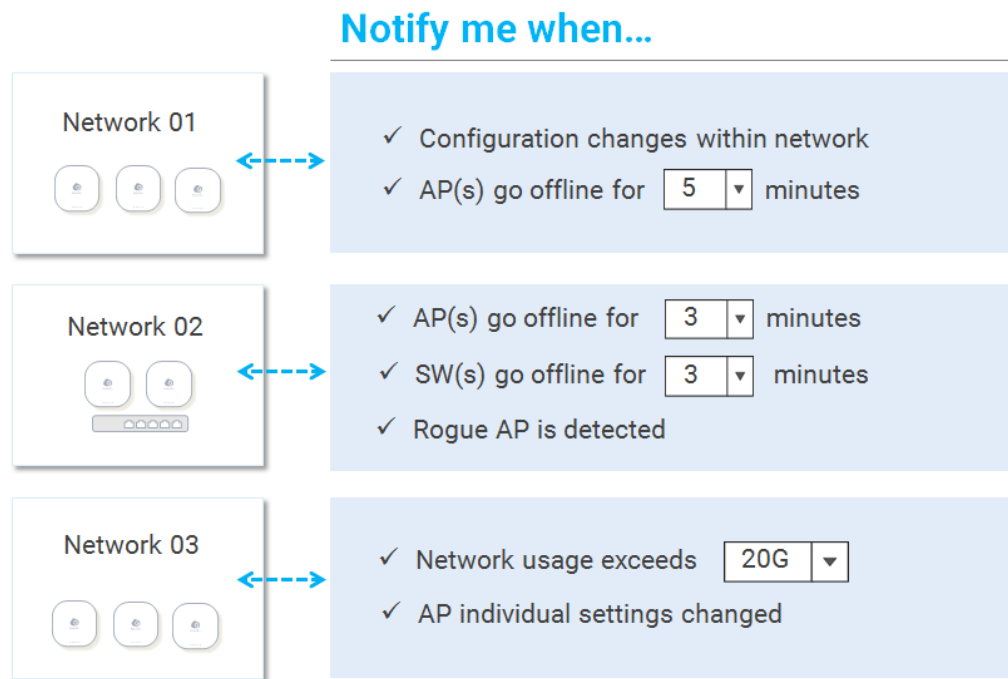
Notify me when...

Network 01

✓ Configuration changes within network
✓ AP(s) go offline for 5 ▾ minutes

Network 02

✓ AP(s) go offline for 3 ▾ minutes
✓ SW(s) go offline for 3 ▾ minutes
✓ Rogue AP is detected

Network 03

✓ Network usage exceeds 20G ▾
✓ AP individual settings changed